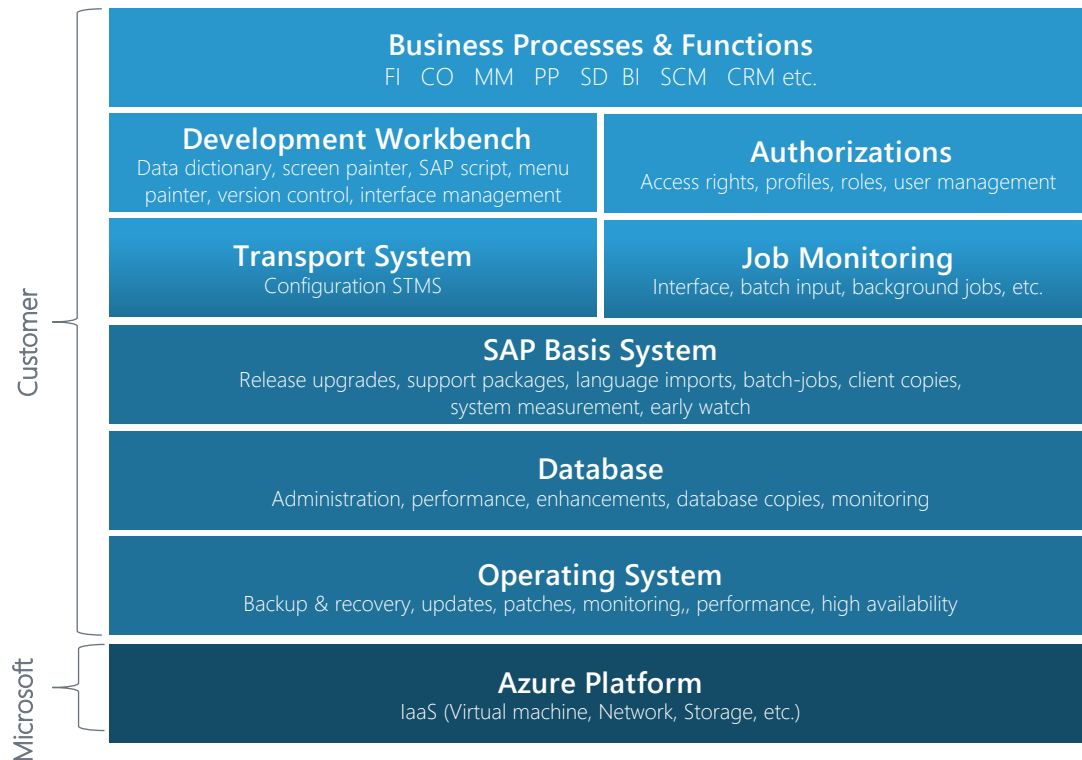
Customer

Microsoft

Business Processes & Functions
FI CO MM PP SD BI SCM CRM etc.

Development Workbench
Data dictionary, screen painter, SAP script, menu painter, version control, interface management

Authorizations
Access rights, profiles, roles, user management

Transport System
Configuration STMS

Job Monitoring
Interface, batch input, background jobs, etc.

SAP Basis System
Release upgrades, support packages, language imports, batch-jobs, client copies, system measurement, early watch

Database
Administration, performance, enhancements, database copies, monitoring

Operating System
Backup & recovery, updates, patches, monitoring,, performance, high availability

Azure Platform
IaaS (Virtual machine, Network, Storage, etc.)